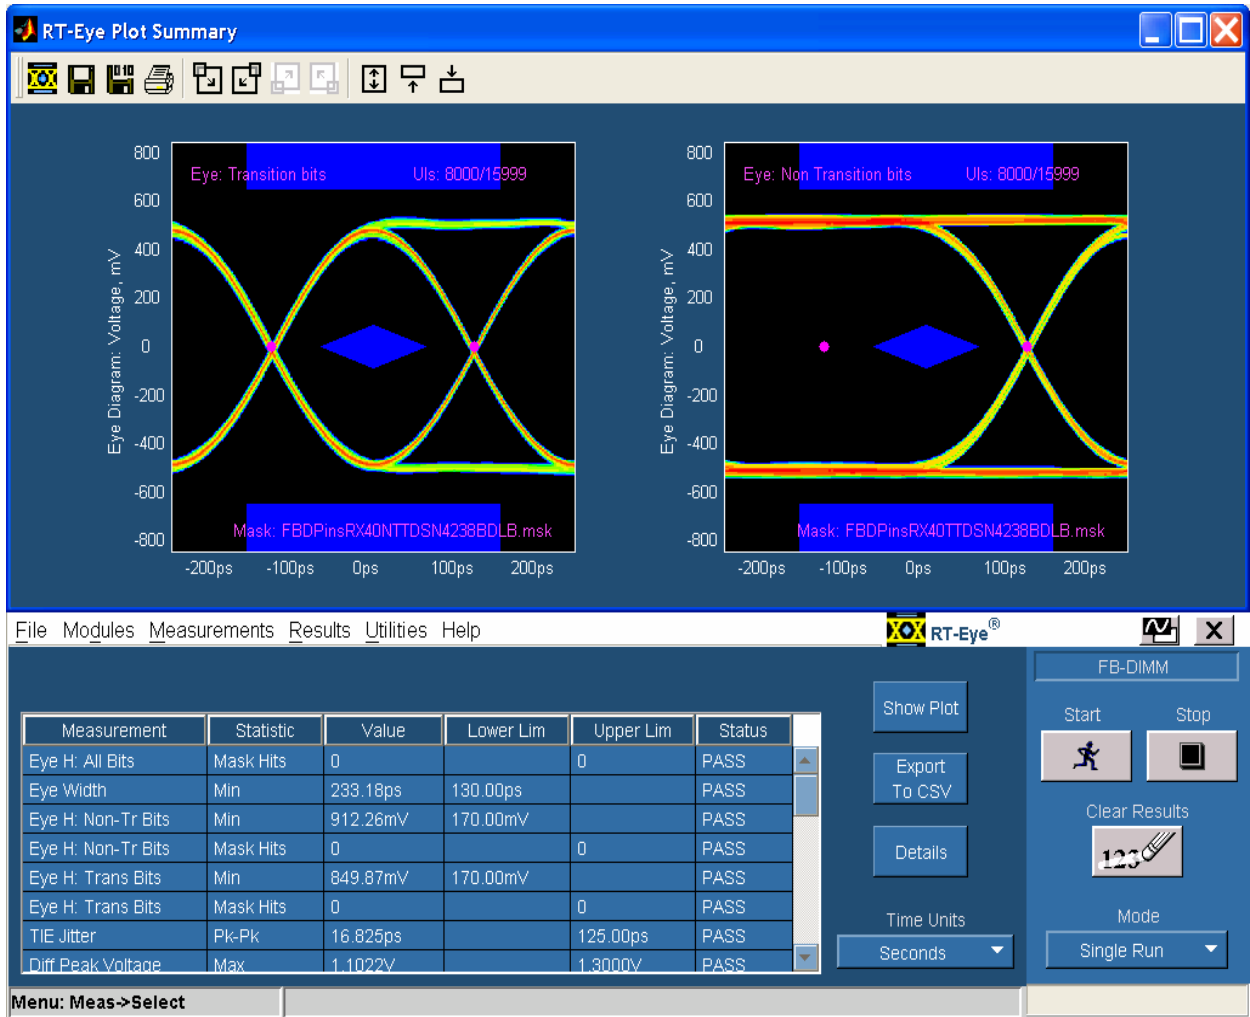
RT-Eye Plot Summary

800
600
400
200
0
-200
-400
-600
-800
Eye Diagram: Voltage, mV
Eye: Transition bits
UIs: 8000/15999
Mask: FBDPinsRX40NTTDSN4238BDLB.msk
-200ps -100ps 0ps 100ps 200ps

800
600
400
200
0
-200
-400
-600
-800
Eye Diagram: Voltage, mV
Eye: Non Transition bits
UIs: 8000/15999
Mask: FBDPinsRX40TTDSN4238BDLB.msk
-200ps -100ps 0ps 100ps 200ps

File Modules Measurements Results Utilities Help
RT-Eye®

| Measurement | Statistic | Value | Lower Lim | Upper Lim | Status |
|---|---|---|---|---|---|
| Eye H: All Bits | Mask Hits | 0 | | 0 | PASS |
| Eye Width | Min | 233.18ps | 130.00ps | | PASS |
| Eye H: Non-Tr Bits | Min | 912.26mV | 170.00mV | | PASS |
| Eye H: Non-Tr Bits | Mask Hits | 0 | | 0 | PASS |
| Eye H: Trans Bits | Min | 849.87mV | 170.00mV | | PASS |
| Eye H: Trans Bits | Mask Hits | 0 | | 0 | PASS |
| TIE Jitter | Pk-Pk | 16.825ps | | 125.00ps | PASS |
| Diff Peak Voltage | Max | 1.1022V | | 1.3000V | PASS |

Show Plot
Export To CSV
Details
Time Units
Seconds

FB-DIMM
Start
Stop
Clear Results
Mode
Single Run

Menu: Meas->Select